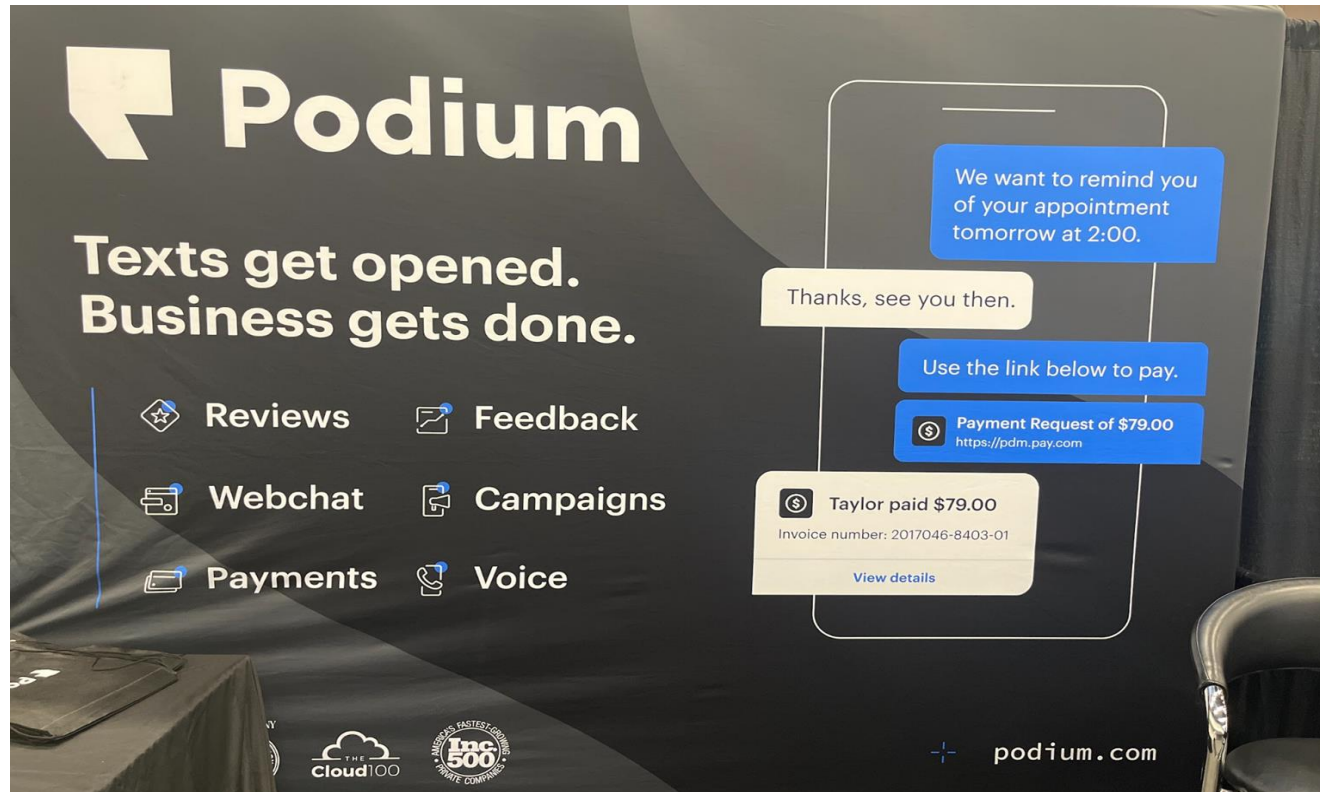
Podium

Texts get opened. Business gets done.

Reviews
Feedback
Webchat
Campaigns
Payments
Voice

We want to remind you of your appointment tomorrow at 2:00.

Thanks, see you then.

Use the link below to pay.

Payment Request of $79.00
https://pdm.pay.com

Taylor paid $79.00
Invoice number: 2017046-8403-01
View details

NY

THE Cloud100

AMERICA'S FASTEST-GROWING Inc. 500 PRIVATE COMPANIES

podium.com